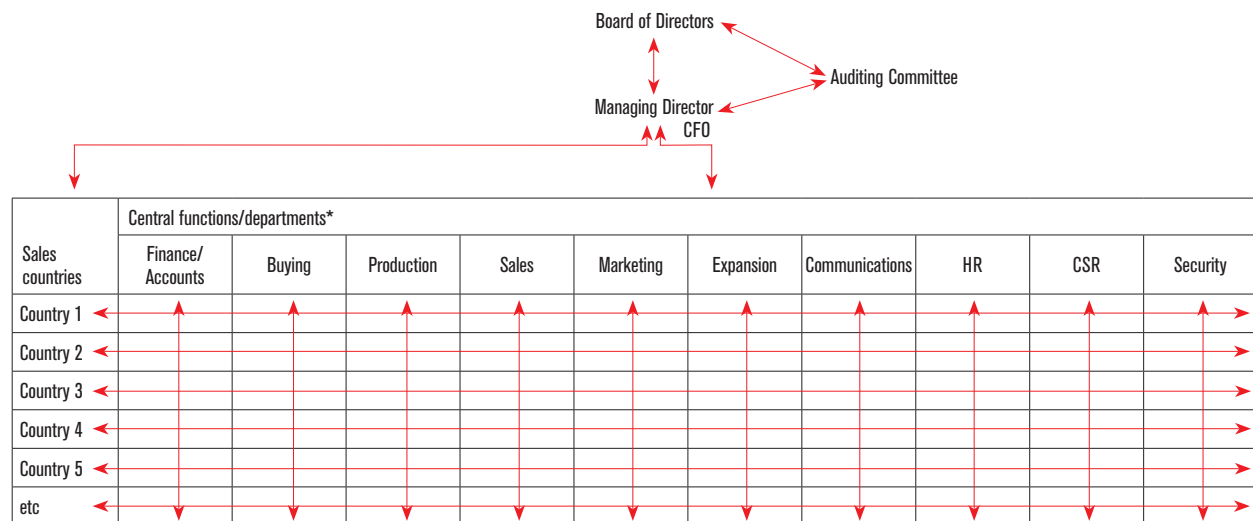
Board of Directors

Auditing Committee

Managing Director
CFO

| Sales countries | Central functions/departments* | | | | | | | | | |
|---|---|---|---|---|---|---|---|---|---|---|
| | Finance/ Accounts | Buying | Production | Sales | Marketing | Expansion | Communications | HR | CSR | Security |
| Country 1 | | | | | | | | | | |
| Country 2 | | | | | | | | | | |
| Country 3 | | | | | | | | | | |
| Country 4 | | | | | | | | | | |
| Country 5 | | | | | | | | | | |
| etc | | | | | | | | | | |